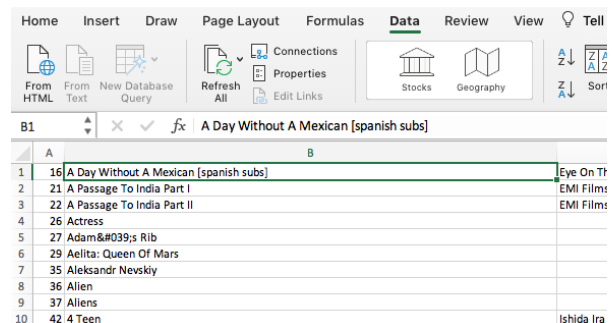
Home Insert Draw Page Layout Formulas Data Review View Tell

From HTML From Text New Database Query Refresh All Connections Properties Edit Links Stocks Geography Sort

B1 fx A Day Without A Mexican [spanish subs]

| | A | B | |
|---|---|---|---|
| 1 | 16 | A Day Without A Mexican [spanish subs] | Eye On Th |
| 2 | 21 | A Passage To India Part I | EMI Films |
| 3 | 22 | A Passage To India Part II | EMI Films |
| 4 | 26 | Actress | |
| 5 | 27 | Adam&#039;s Rib | |
| 6 | 29 | Aelita: Queen Of Mars | |
| 7 | 35 | Aleksandr Nevskiy | |
| 8 | 36 | Alien | |
| 9 | 37 | Aliens | |
| 10 | 42 | 4 Teen | Ishida Ira |